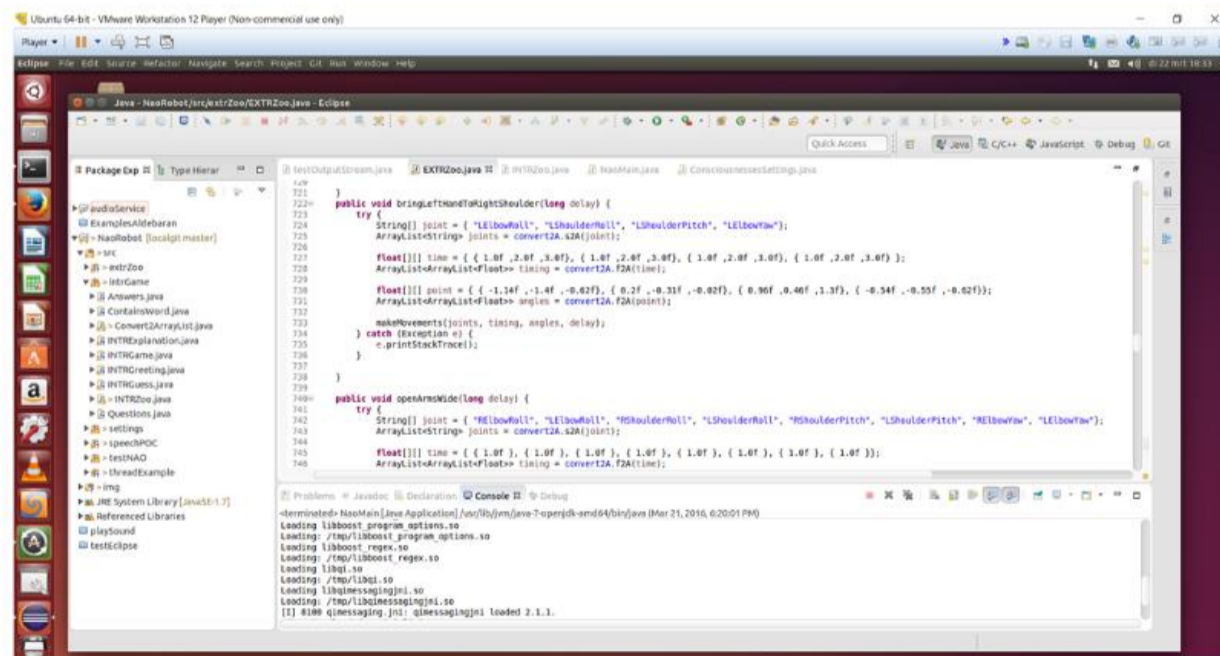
Ubuntu 64-bit - VMware Workstation 12 Player (Non-commercial use only)

Player ▾

Eclipse File Edit Source Refactor Navigate Search Project Git Run Window Help

Java - NaoRobot/src/extrZoo/EXTRZoo.java - Eclipse

Quick Access

Java C/C++ JavaScript Debug Git

Package Exp Type Hierar

audioService
ExamplesAldebaran
NaoRobot [localgit master]
src
extrZoo
intrGame
Answers.java
ContainsWord.java
Convert2ArrayList.java
INTRExplanation.java
INTRGame.java
INTRGreeting.java
INTRGuess.java
INTRZoo.java
Questions.java
settings
speechPOC
testNAO
threadExample
img
JRE System Library [JavaSE-1.7]
Referenced Libraries
playSound
testEclipse

testOutputStream.java EXTRZoo.java INTRZoo.java NaoMain.java ConsciousnessesSettings.java

720
721 }
722 public void bringLeftHandToRightShoulder(long delay) {
723 try {
724 String[] joint = { "LElbowRoll", "LShoulderRoll", "LShoulderPitch", "LElbowYaw"};
725 ArrayList<String> joints = convert2A.s2A(joint);
726
727 float[][] time = { { 1.0f ,2.0f ,3.0f}, { 1.0f ,2.0f ,3.0f}, { 1.0f ,2.0f ,3.0f}, { 1.0f ,2.0f ,3.0f} };
728 ArrayList<ArrayList<Float>> timing = convert2A.f2A(time);
729
730 float[][] point = { { -1.14f ,-1.4f ,-0.02f}, { 0.2f ,-0.31f ,-0.02f}, { 0.96f ,0.46f ,1.3f}, { -0.54f ,-0.55f ,-0.02f}};
731 ArrayList<ArrayList<Float>> angles = convert2A.f2A(point);
732
733 makeMovements(joints, timing, angles, delay);
734 } catch (Exception e) {
735 e.printStackTrace();
736 }
737
738 }
739
740 public void openArmsWide(long delay) {
741 try {
742 String[] joint = { "RElbowRoll", "LElbowRoll", "RShoulderRoll", "LShoulderRoll", "RShoulderPitch", "LShoulderPitch", "RElbowYaw", "LElbowYaw"};
743 ArrayList<String> joints = convert2A.s2A(joint);
744
745 float[][] time = { { 1.0f }, { 1.0f }, { 1.0f }, { 1.0f }, { 1.0f }, { 1.0f }, { 1.0f }, { 1.0f }};
746 ArrayList<ArrayList<Float>> timing = convert2A.f2A(time);

Problems Javadoc Declaration Console Debug

<terminated> NaoMain [Java Application] /usr/lib/jvm/java-7-openjdk-amd64/bin/java (Mar 21, 2016, 6:20:01 PM)
Loading libboost_program_options.so
Loading: /tmp/libboost_program_options.so
Loading libboost_regex.so
Loading: /tmp/libboost_regex.so
Loading libqi.so
Loading: /tmp/libqi.so
Loading libqimessagingjni.so
Loading: /tmp/libqimessagingjni.so
[I] 6100 qimessaging.jni: qimessagingjni loaded 2.1.1.